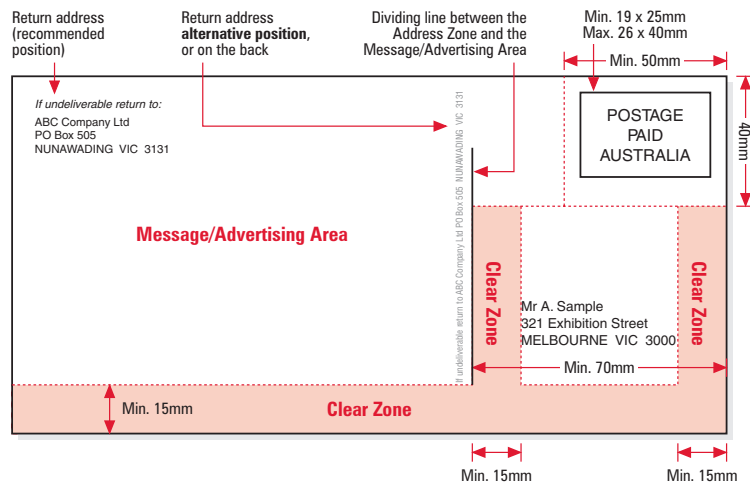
Return address (recommended position)

Return address **alternative position**, or on the back

Dividing line between the Address Zone and the Message/Advertising Area

Min. 19 x 25mm
Max. 26 x 40mm

Min. 50mm

If undeliverable return to:
ABC Company Ltd
PO Box 505
NUNAWADING VIC 3131

If undeliverable return to ABC Company Ltd PO Box 505 NUNAWADING VIC 3131

POSTAGE PAID AUSTRALIA

40mm

Message/Advertising Area

Clear Zone

Mr A. Sample
321 Exhibition Street
MELBOURNE VIC 3000

Clear Zone

Min. 70mm

Min. 15mm

Clear Zone

Min. 15mm

Min. 15mm